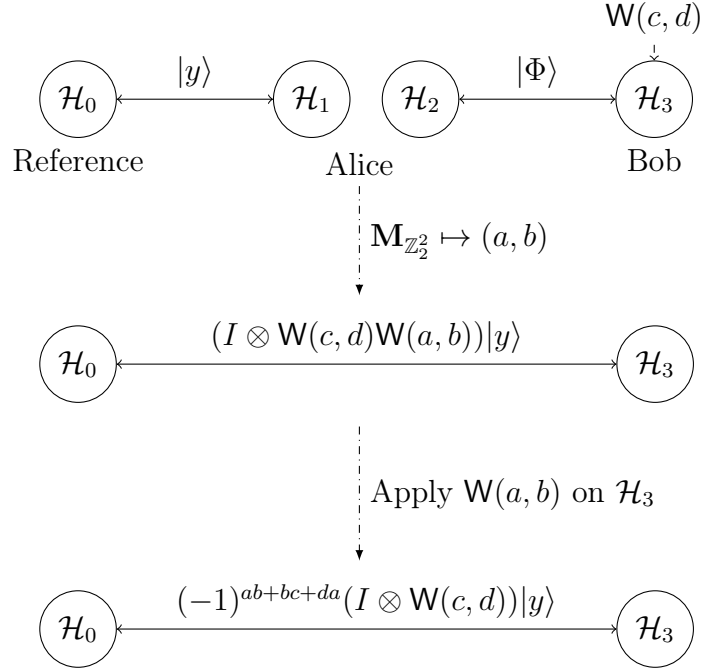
$\mathsf{W}(c,d)$

$\mathcal{H}_0$ $|y\rangle$ $\mathcal{H}_1$ $\mathcal{H}_2$ $|\Phi\rangle$ $\mathcal{H}_3$

Reference Alice Bob

$\mathbf{M}_{\mathbb{Z}_2^2} \mapsto (a,b)$

$\mathcal{H}_0$ $(I \otimes \mathsf{W}(c,d)\mathsf{W}(a,b))|y\rangle$ $\mathcal{H}_3$

Apply $\mathsf{W}(a,b)$ on $\mathcal{H}_3$

$\mathcal{H}_0$ $(-1)^{ab+bc+da}(I \otimes \mathsf{W}(c,d))|y\rangle$ $\mathcal{H}_3$